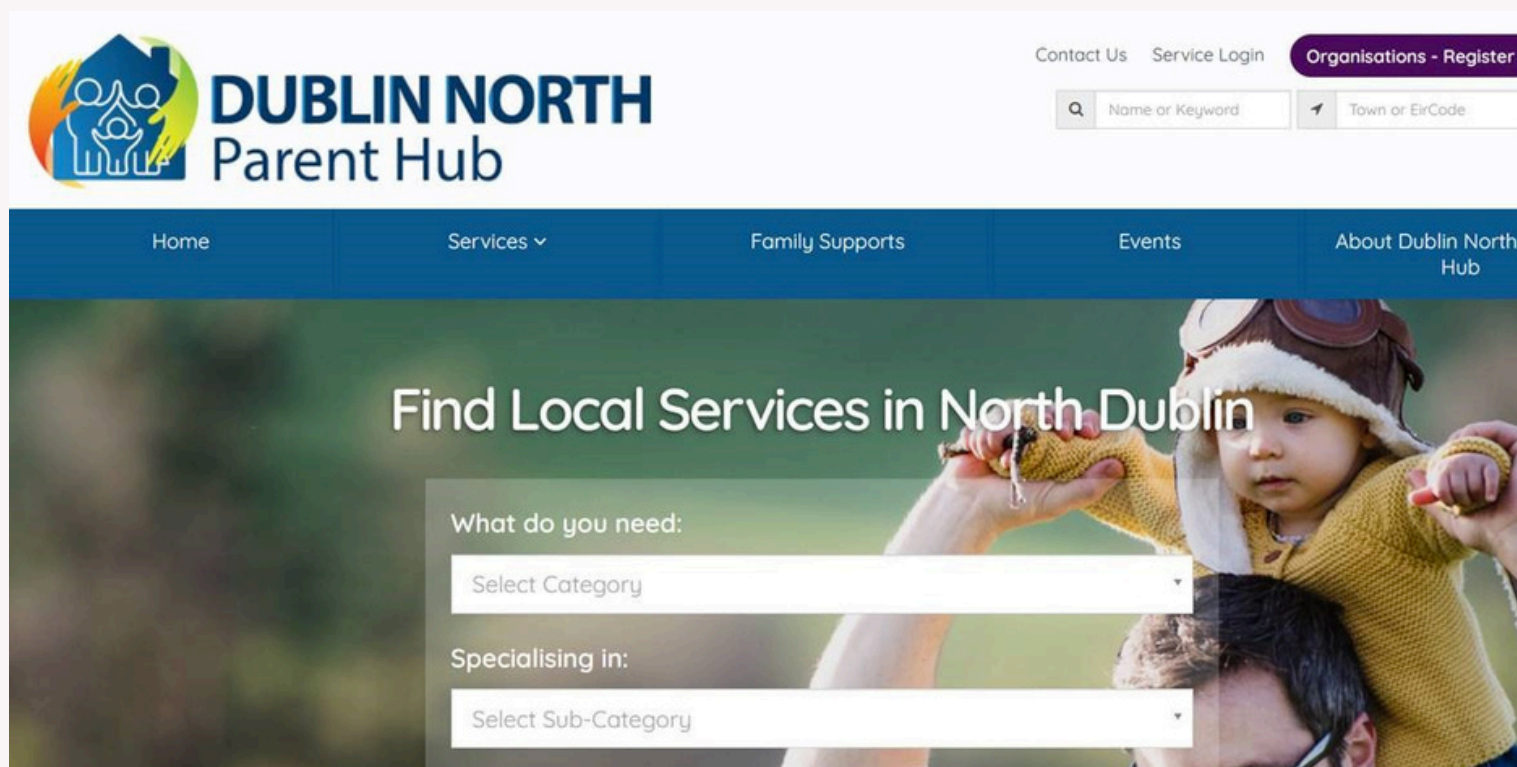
DUBLIN NORTH
Parent Hub

Contact Us Service Login Organisations - Register

Name or Keyword

Town or EirCode

Home

Services

Family Supports

Events

About Dublin North Hub

Find Local Services in North Dublin

What do you need:

Select Category

Specialising in:

Select Sub-Category